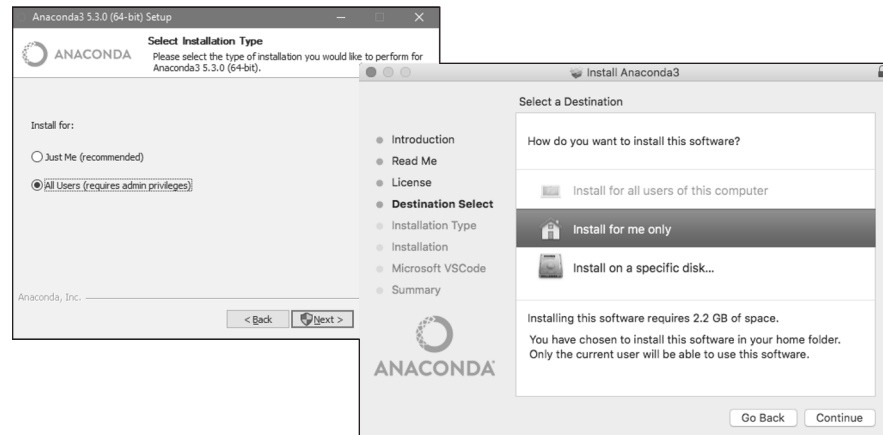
Anaconda3 5.3.0 (64-bit) Setup

ANACONDA

Select Installation Type

Please select the type of installation you would like to perform for Anaconda3 5.3.0 (64-bit).

Install for:

Just Me (recommended)

All Users (requires admin privileges)

Anaconda, Inc.

< Back

Next >

Install Anaconda3

Select a Destination

Introduction
Read Me
License
Destination Select
Installation Type
Installation
Microsoft VSCode
Summary

ANACONDA

How do you want to install this software?

Install for all users of this computer

Install for me only

Install on a specific disk...

Installing this software requires 2.2 GB of space.

You have chosen to install this software in your home folder. Only the current user will be able to use this software.

Go Back

Continue